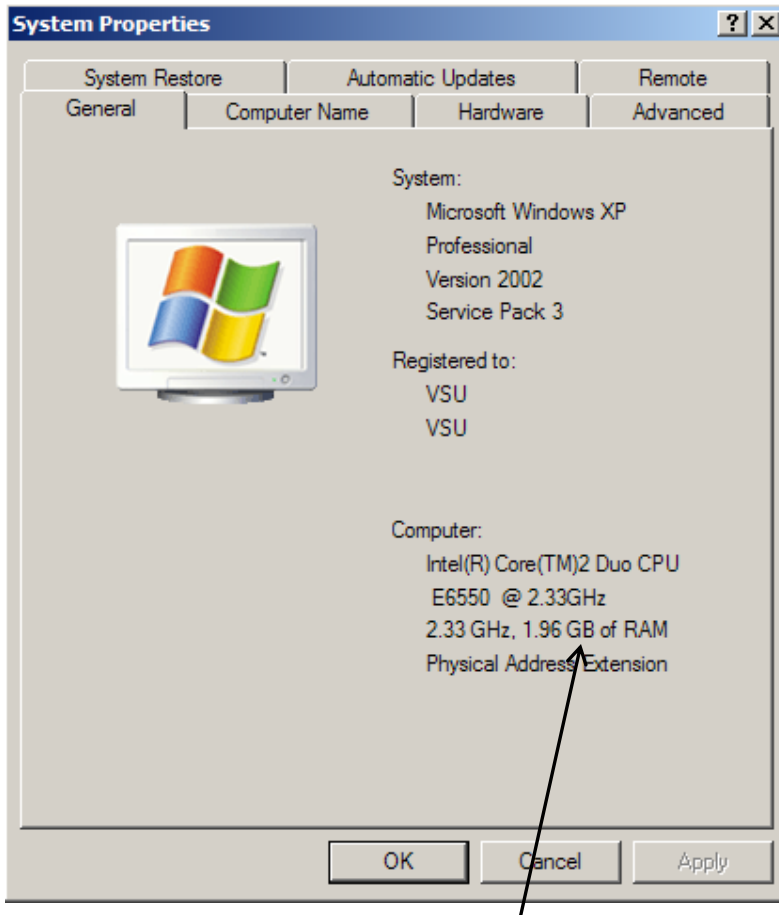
System Properties

?

System Restore
Automatic Updates
Remote
General
Computer Name
Hardware
Advanced

System:
Microsoft Windows XP
Professional
Version 2002
Service Pack 3

Registered to:
VSU
VSU

Computer:
Intel(R) Core(TM)2 Duo CPU
E6550 @ 2.33GHz
2.33 GHz, 1.96 GB of RAM
Physical Address Extension

OK
Cancel
Apply